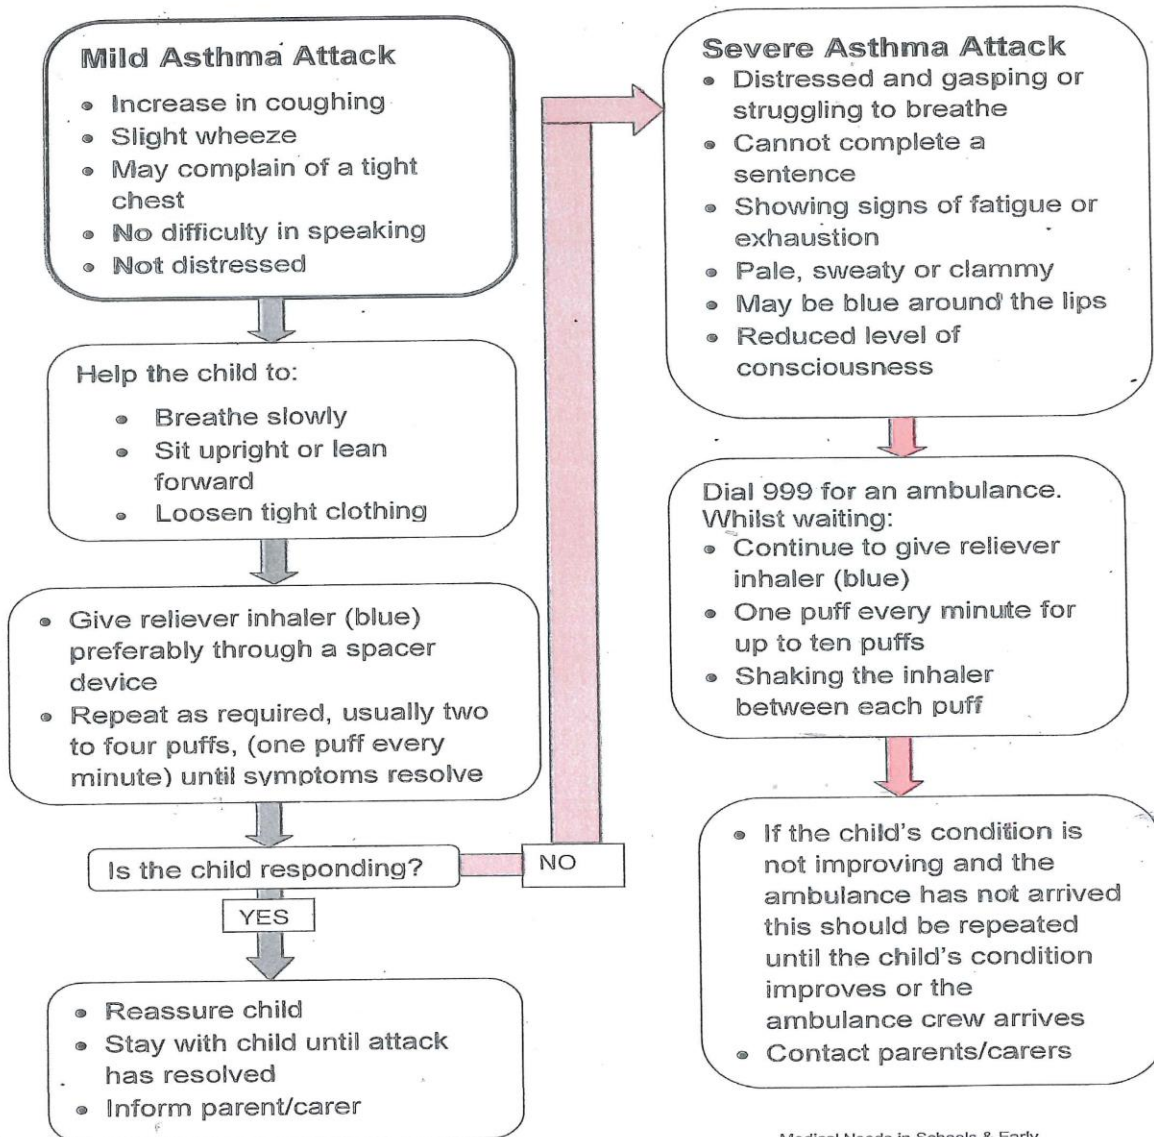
Mild Asthma Attack
- Increase in coughing
- Slight wheeze
- May complain of a tight chest
- No difficulty in speaking
- Not distressed

Help the child to:
- Breathe slowly
- Sit upright or lean forward
- Loosen tight clothing

- Give reliever inhaler (blue) preferably through a spacer device
- Repeat as required, usually two to four puffs, (one puff every minute) until symptoms resolve

Is the child responding?

NO

YES

- Reassure child
- Stay with child until attack has resolved
- Inform parent/carer

Severe Asthma Attack
- Distressed and gasping or struggling to breathe
- Cannot complete a sentence
- Showing signs of fatigue or exhaustion
- Pale, sweaty or clammy
- May be blue around the lips
- Reduced level of consciousness

Dial 999 for an ambulance. Whilst waiting:
- Continue to give reliever inhaler (blue)
- One puff every minute for up to ten puffs
- Shaking the inhaler between each puff

- If the child's condition is not improving and the ambulance has not arrived this should be repeated until the child's condition improves or the ambulance crew arrives
- Contact parents/carers

Medical Needs in Schools & Early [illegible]